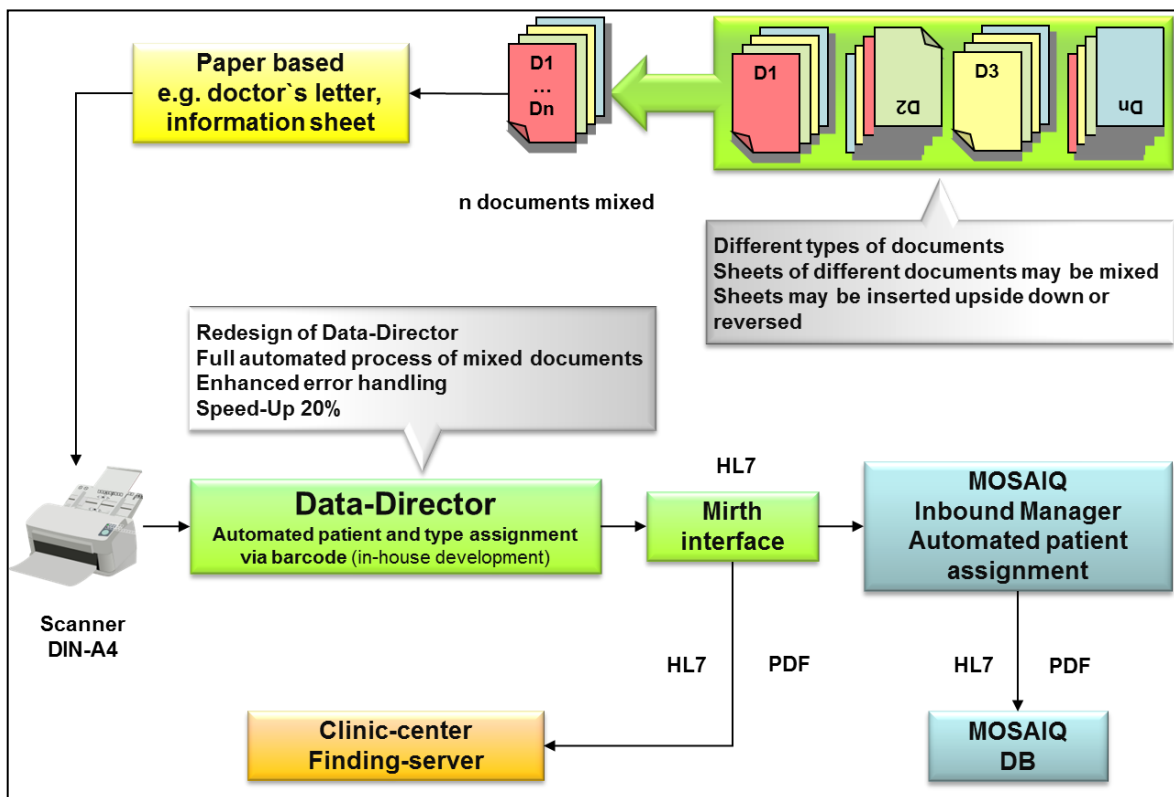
Paper based
e.g. doctor`s letter,
information sheet

D1
…
Dn

n documents mixed

D1

D2

D3

Dn

Different types of documents
Sheets of different documents may be mixed
Sheets may be inserted upside down or reversed

Redesign of Data-Director
Full automated process of mixed documents
Enhanced error handling
Speed-Up 20%

Data-Director
Automated patient and type assignment via barcode (in-house development)

HL7

Mirth interface

MOSAIQ
Inbound Manager
Automated patient assignment

Scanner
DIN-A4

HL7

PDF

HL7

PDF

Clinic-center
Finding-server

MOSAIQ
DB